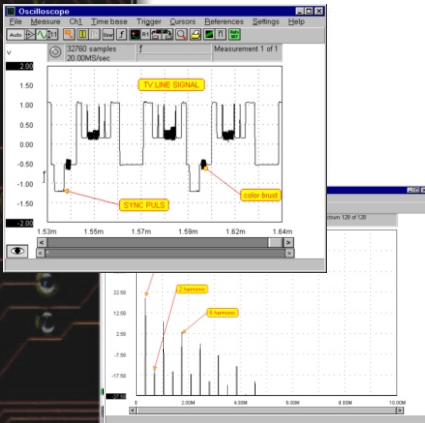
Oscilloscope

File Measure Ch1 Time base Trigger Cursors References Settings Help

Auto

32760 samples
20.00MS/sec

Measurement 1 of 1

V

2.00

TV LINE SIGNAL

SYNC PULS

color brust

-2.00

1.53m 1.55m 1.57m 1.59m 1.62m 1.64m

ctrum 128 of 128

22.50

12.50

2.50

-7.50

-17.50

2 harmonic

3 harmonic

2.00M 4.00M 6.00M 8.00M 10.00M